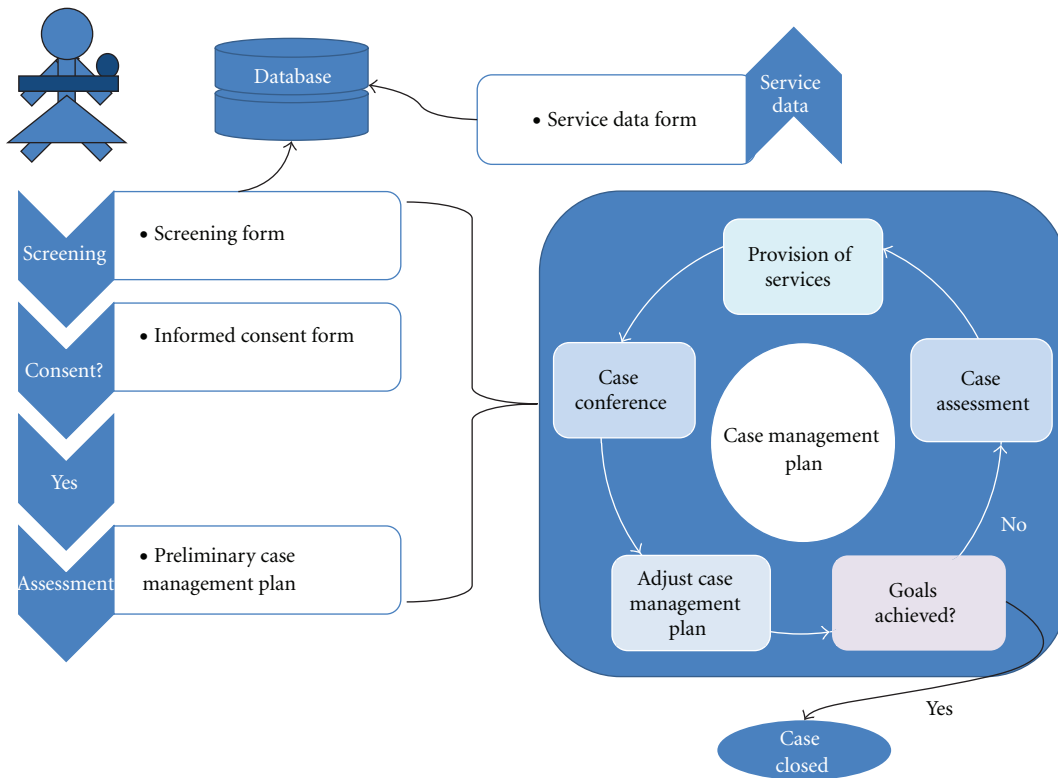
Database

• Service data form

Service data

Screening

• Screening form

Consent?

• Informed consent form

Yes

Assessment

• Preliminary case management plan

Provision of services

Case conference

Case management plan

Case assessment

No

Adjust case management plan

Goals achieved?

Yes

Case closed